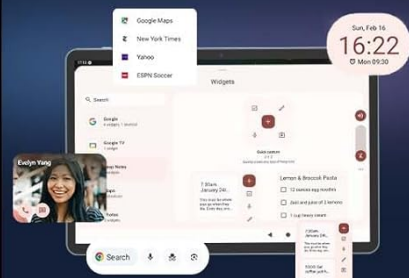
Google Maps
New York Times
Yahoo
ESPN Soccer

Sun, Feb 16
16:22

Widgets

Search
Google
Google TV
Keep Notes
Maps
Evelyn Yang
7:30am
January 24t...
Lemon & Broccoli Pasta
Lemons egg noodles
Juice and juice of 2 lemons
1 cup heavy cream
7:30am
January 24t...
Search